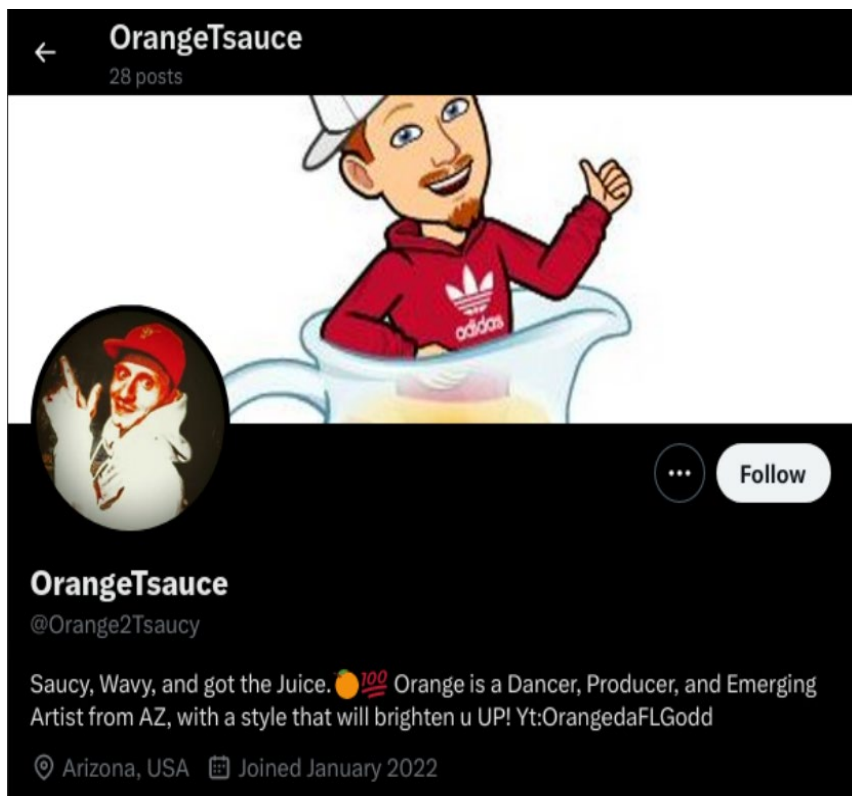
← OrangeTsauce
28 posts

adidas

··· Follow

OrangeTsauce
@Orange2Tsaucy

Saucy, Wavy, and got the Juice.🍊💯 Orange is a Dancer, Producer, and Emerging Artist from AZ, with a style that will brighten u UP! Yt:OrangedaFLGodd

Arizona, USA Joined January 2022